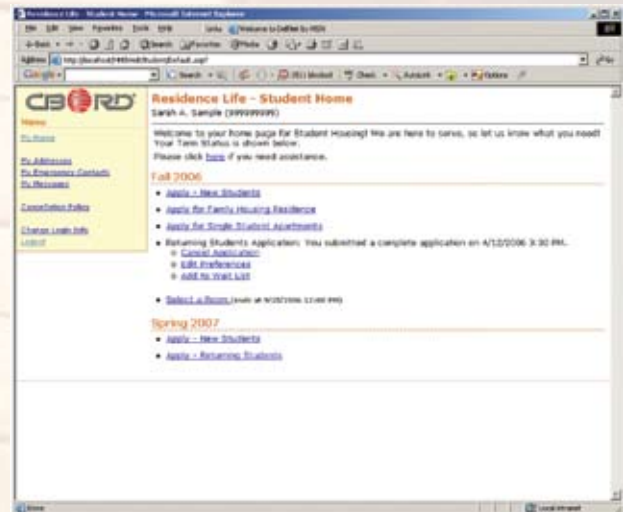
Residence Life - Student Home - Microsoft Internet Explorer

File Edit View Favorites Tools Help Links Welcome to Delfin by MSN

Back Search Favorites

Address http://localhost/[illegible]/default.asp

Google Search

CBORD

Menu

My Home

My Addresses
My Emergency Contacts
My Messages

Cancellation Policy

Change Login Info
Logout

Residence Life - Student Home
Sarah A. Sample (999999999)

Welcome to your home page for Student Housing! We are here to serve, so let us know what you need! Your Term Status is shown below.
Please click here if you need assistance.

Fall 2006

- Apply - New Students
- Apply for Family Housing Residence
- Apply for Single Student Apartments
- Returning Students Application: You submitted a complete application on 4/12/2006 3:30 PM.
  - Cancel Application
  - Edit Preferences
  - Add to Wait List
- Select a Room (ends at 9/28/2006 12:00 PM)

Spring 2007

- Apply - New Students
- Apply - Returning Students

Done Local intranet